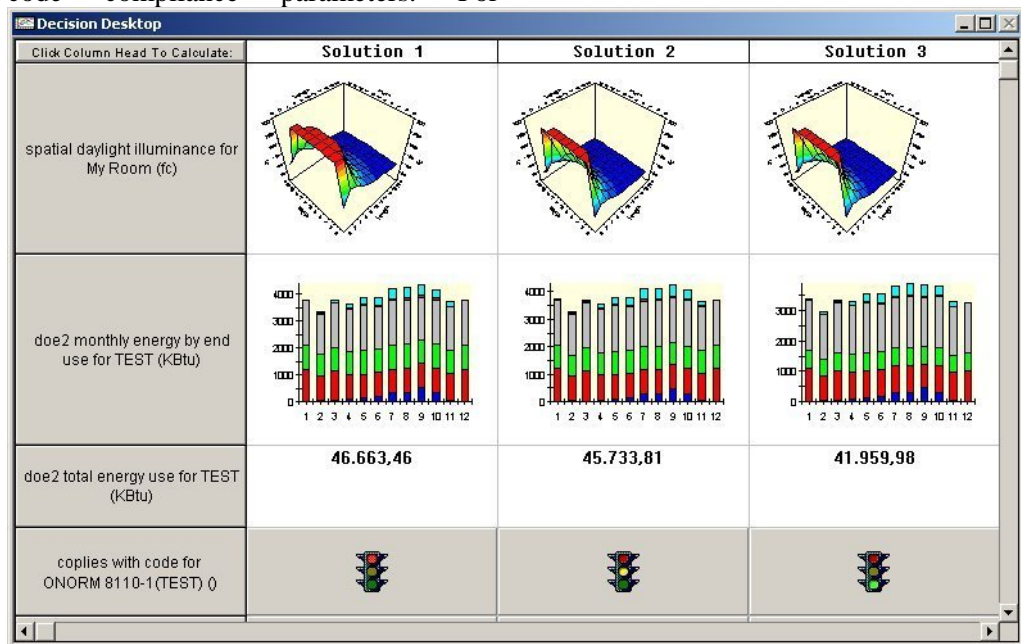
code compliance parameters. For

Decision Desktop

| Click Column Head To Calculate: | Solution 1 | Solution 2 | Solution 3 |
|---|---|---|---|
| spatial daylight illuminance for My Room (fc) | | | |
| doe2 monthly energy by end use for TEST (KBtu) | 4000 3000 2000 1000 0 1 2 3 4 5 6 7 8 9 10 11 12 | 4000 3000 2000 1000 0 1 2 3 4 5 6 7 8 9 10 11 12 | 3000 2000 1000 0 1 2 3 4 5 6 7 8 9 10 11 12 |
| doe2 total energy use for TEST (KBtu) | 46.663,46 | 45.733,81 | 41.959,98 |
| coplies with code for ONORM 8110-1(TEST) () | | | |